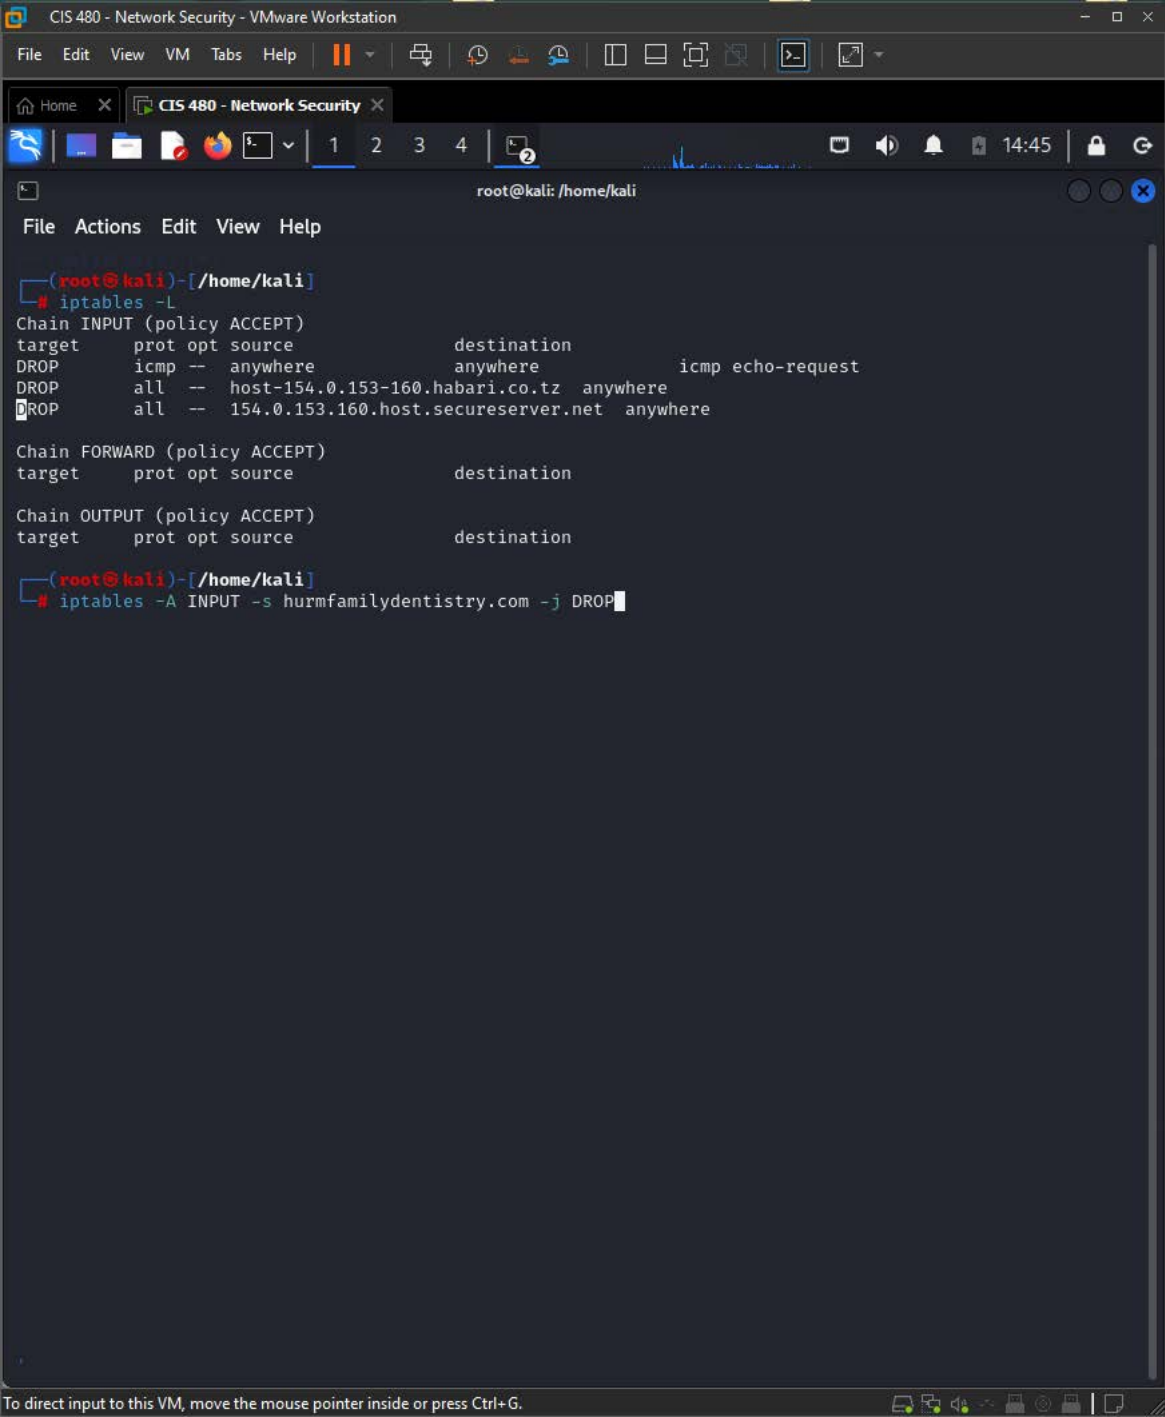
CIS 480 - Network Security - VMware Workstation

File Edit View VM Tabs Help

Home
CIS 480 - Network Security

1 2 3 4

14:45

root@kali: /home/kali

File Actions Edit View Help

┌──(root㉿kali)-[/home/kali]
└─# iptables -L
Chain INPUT (policy ACCEPT)
target prot opt source destination
DROP icmp -- anywhere anywhere icmp echo-request
DROP all -- host-154.0.153-160.habari.co.tz anywhere
DROP all -- 154.0.153.160.host.secureserver.net anywhere

Chain FORWARD (policy ACCEPT)
target prot opt source destination

Chain OUTPUT (policy ACCEPT)
target prot opt source destination

┌──(root㉿kali)-[/home/kali]
└─# iptables -A INPUT -s hurmfamilydentistry.com -j DROP

To direct input to this VM, move the mouse pointer inside or press Ctrl+G.